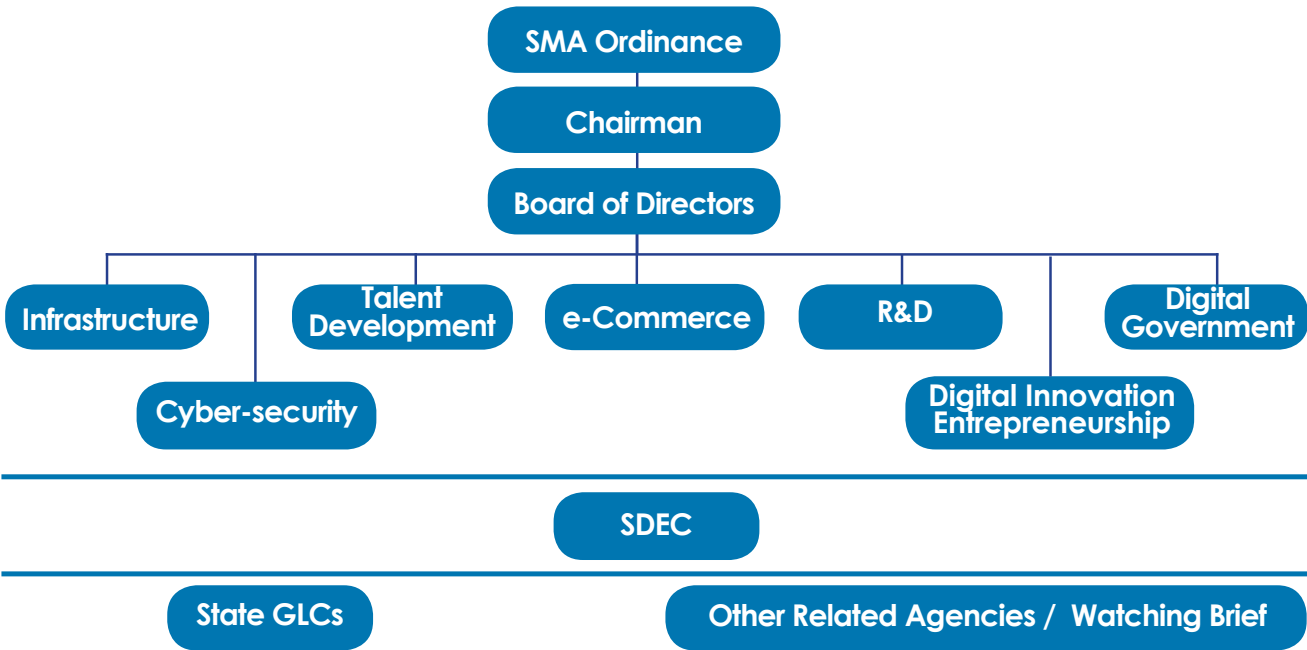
SMA Ordinance

Chairman

Board of Directors

Infrastructure

Cyber-security

Talent Development

e-Commerce

R&D

Digital Innovation Entrepreneurship

Digital Government

SDEC

State GLCs

Other Related Agencies / Watching Brief